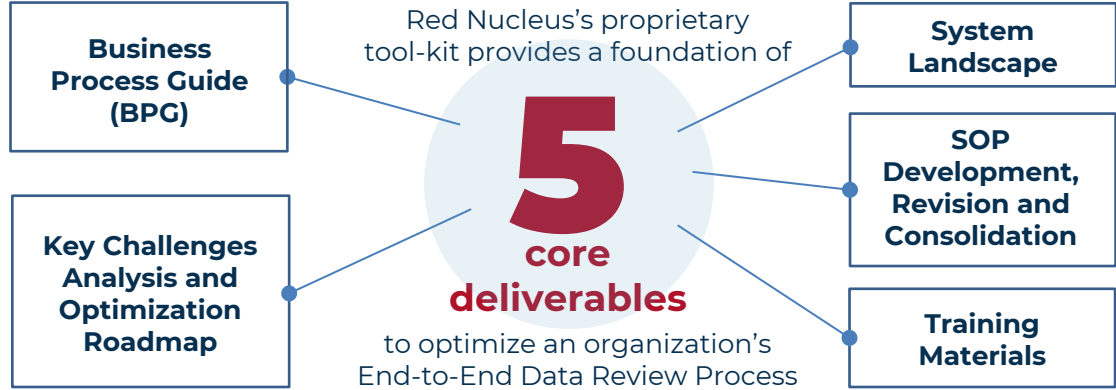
Red Nucleus's proprietary tool-kit provides a foundation of

5

core deliverables

to optimize an organization's End-to-End Data Review Process

Business Process Guide (BPG)

Key Challenges Analysis and Optimization Roadmap

System Landscape

SOP Development, Revision and Consolidation

Training Materials